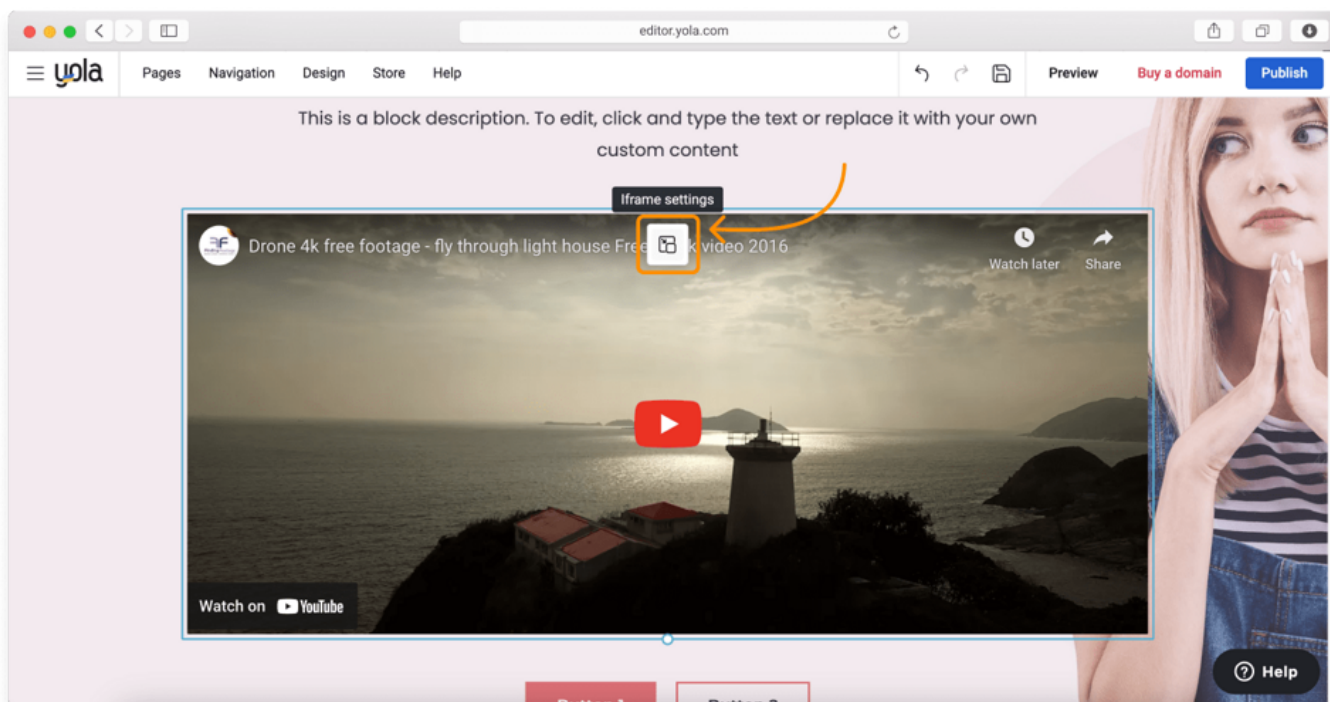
editor.yola.com

yola Pages Navigation Design Store Help

Preview Buy a domain Publish

This is a block description. To edit, click and type the text or replace it with your own custom content

Iframe settings

Drone 4k free footage - fly through light house Free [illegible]k video 2016

Watch later

Share

Watch on YouTube

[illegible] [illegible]

Help